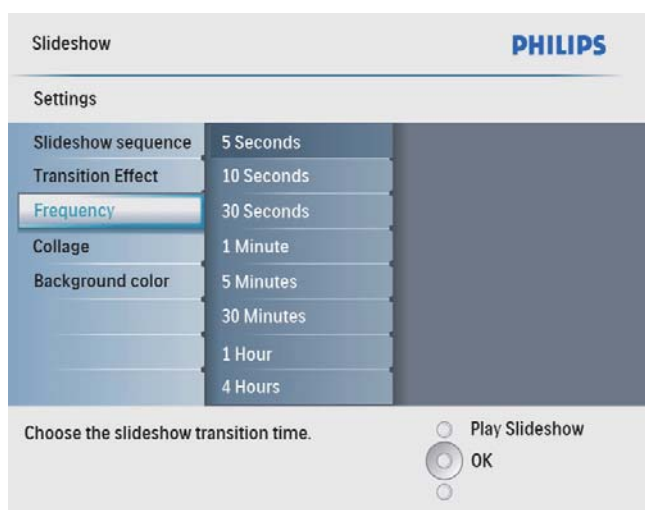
Slideshow

PHILIPS

Settings

Slideshow sequence
Transition Effect
Frequency
Collage
Background color

5 Seconds
10 Seconds
30 Seconds
1 Minute
5 Minutes
30 Minutes
1 Hour
4 Hours

Choose the slideshow transition time.

Play Slideshow
OK